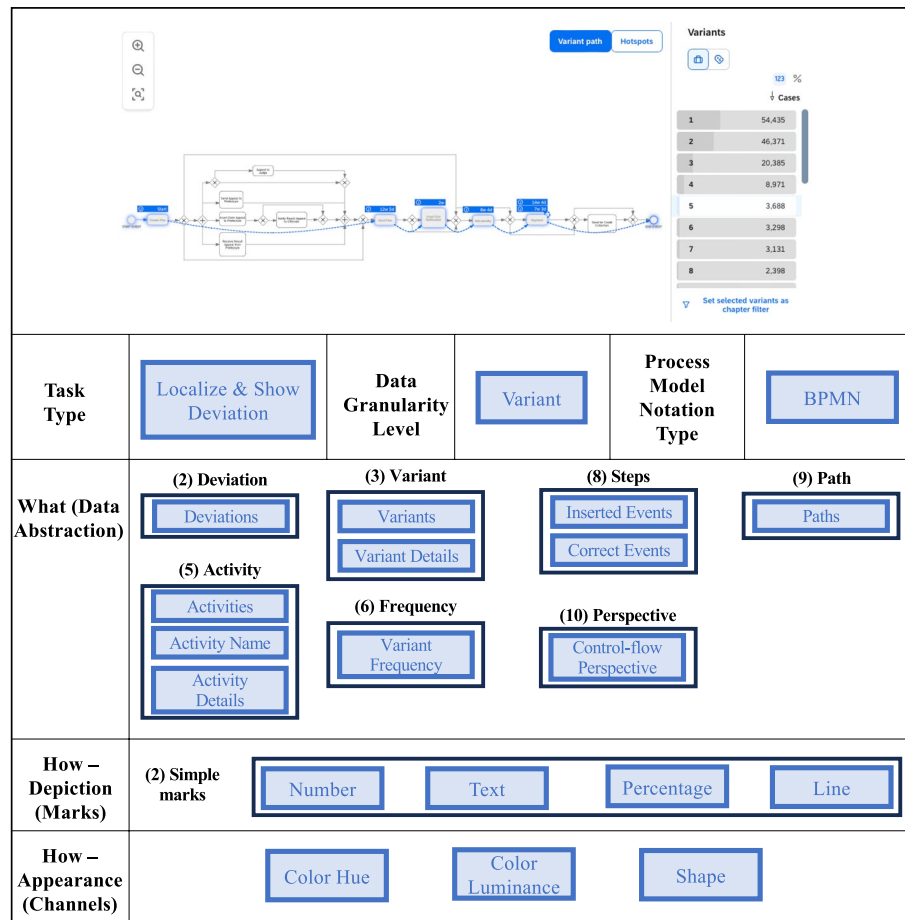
Variant path Hotspots

Variants

123 %

Cases

| | |
|---|---|
| 1 | 54,435 |
| 2 | 46,371 |
| 3 | 20,385 |
| 4 | 8,971 |
| 5 | 3,688 |
| 6 | 3,298 |
| 7 | 3,131 |
| 8 | 2,398 |

Set selected variants as chapter filter

| Task Type | Localize & Show Deviation | Data Granularity Level | Variant | Process Model Notation Type | BPMN |
|---|---|---|---|---|---|

What (Data Abstraction)

(2) Deviation
Deviations

(3) Variant
Variants
Variant Details

(8) Steps
Inserted Events
Correct Events

(9) Path
Paths

(5) Activity
Activities
Activity Name
Activity Details

(6) Frequency
Variant Frequency

(10) Perspective
Control-flow Perspective

How – Depiction (Marks)

(2) Simple marks
Number
Text
Percentage
Line

How – Appearance (Channels)

Color Hue
Color Luminance
Shape